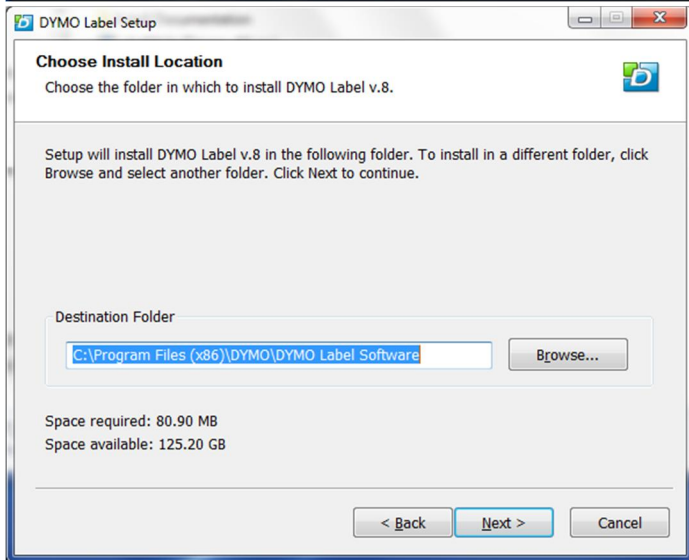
DYMO Label Setup

Choose Install Location

Choose the folder in which to install DYMO Label v.8.

Setup will install DYMO Label v.8 in the following folder. To install in a different folder, click Browse and select another folder. Click Next to continue.

Destination Folder

C:\Program Files (x86)\DYMO\DYMO Label Software

Browse...

Space required: 80.90 MB

Space available: 125.20 GB

< Back

Next >

Cancel